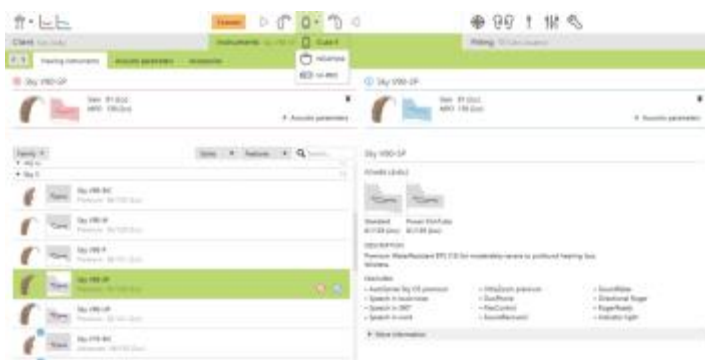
Client

Instruments

Fitting

Hearing instruments

Acoustic parameters

Accessories

Sky V90-SP

Gain
MPO

Acoustic parameters

Sky V90-SP

Gain
MPO

Acoustic parameters

Family

Sky V

Sky V90-RIC

Sky V90-M

Sky V90-P

Sky V90-SP

Sky V90-UP

Sky V70-RIC

Sky V90-SP

Standard

Power

DESCRIPTION

Premium Water-Resistant BTE

Features

More information